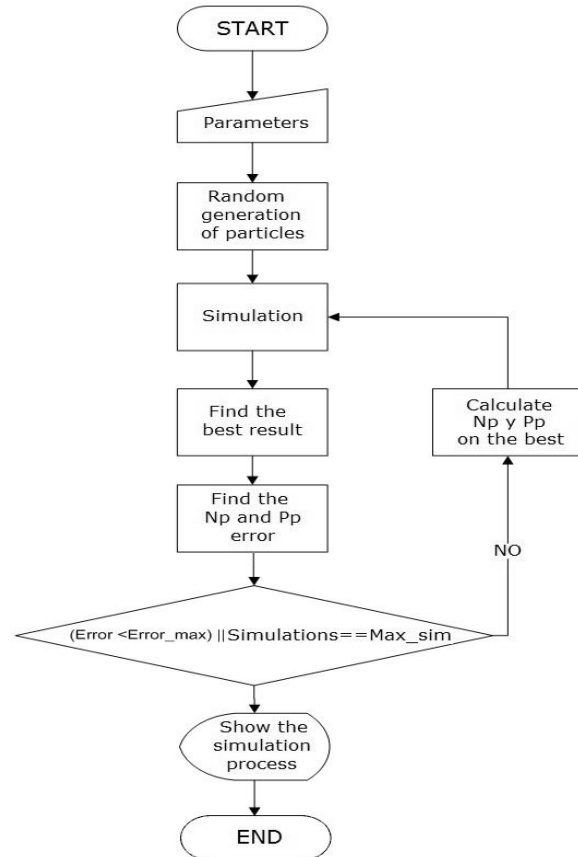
START

Parameters

Random generation of particles

Simulation

Find the best result

Find the Np and Pp error

(Error <Error_max) ||Simulations==Max_sim

NO

Calculate Np y Pp on the best

Show the simulation process

END